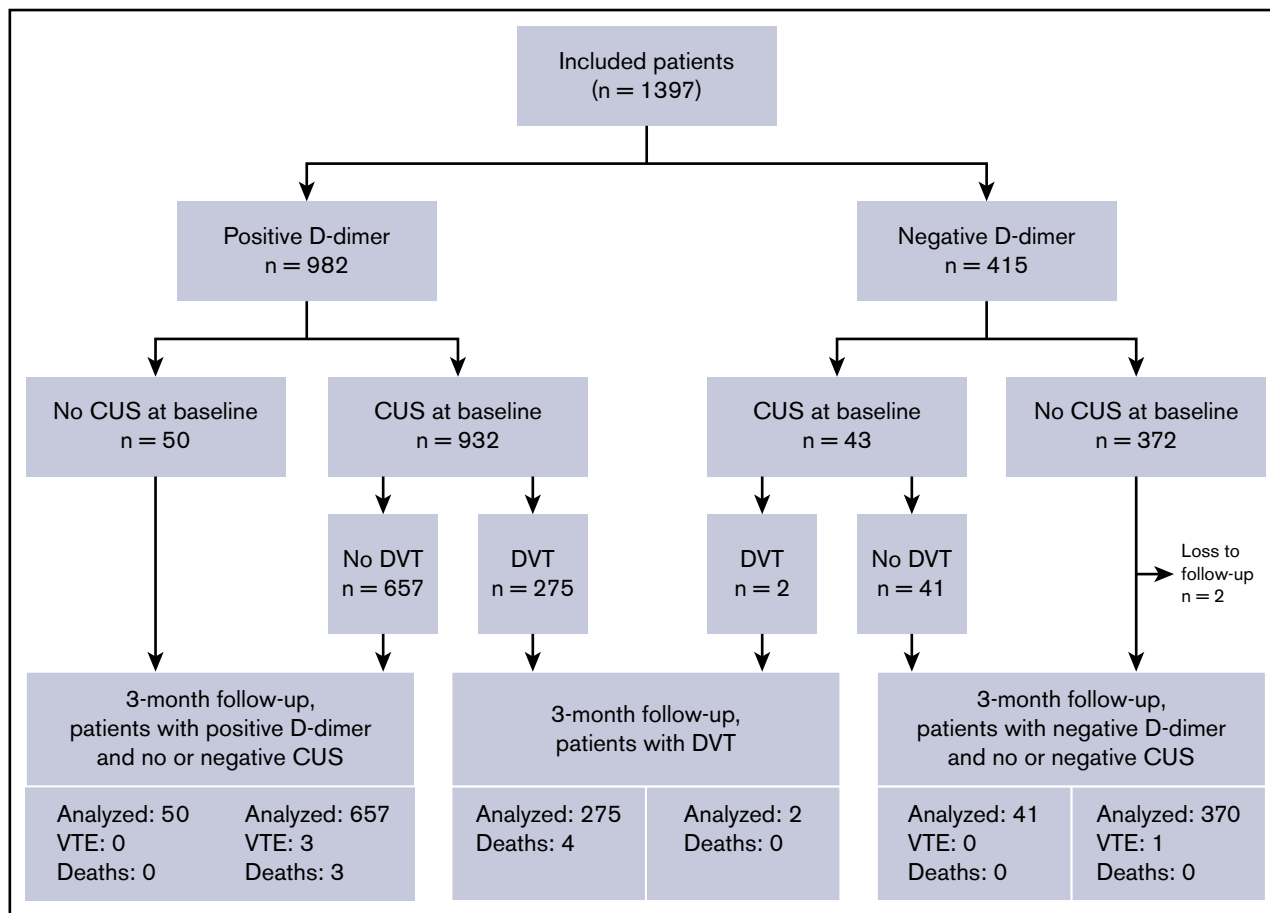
Included patients
(n = 1397)

Positive D-dimer
n = 982

Negative D-dimer
n = 415

No CUS at baseline
n = 50

CUS at baseline
n = 932

CUS at baseline
n = 43

No CUS at baseline
n = 372

No DVT
n = 657

DVT
n = 275

DVT
n = 2

No DVT
n = 41

Loss to follow-up
n = 2

3-month follow-up, patients with positive D-dimer and no or negative CUS

3-month follow-up, patients with DVT

3-month follow-up, patients with negative D-dimer and no or negative CUS

Analyzed: 50
VTE: 0
Deaths: 0

Analyzed: 657
VTE: 3
Deaths: 3

Analyzed: 275
Deaths: 4

Analyzed: 2
Deaths: 0

Analyzed: 41
VTE: 0
Deaths: 0

Analyzed: 370
VTE: 1
Deaths: 0